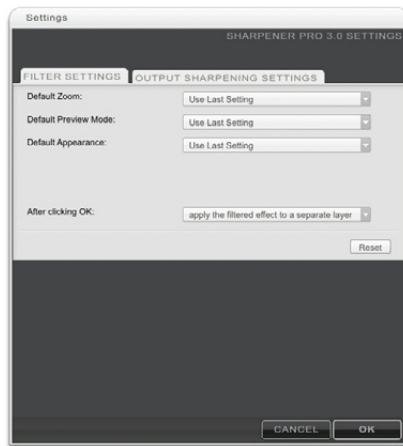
Settings

SHARPENER PRO 3.0 SETTINGS

FILTER SETTINGS
OUTPUT SHARPENING SETTINGS

Default Zoom: Use Last Setting

Default Preview Mode: Use Last Setting

Default Appearance: Use Last Setting

After clicking OK: apply the filtered effect to a separate layer

Reset

CANCEL
OK